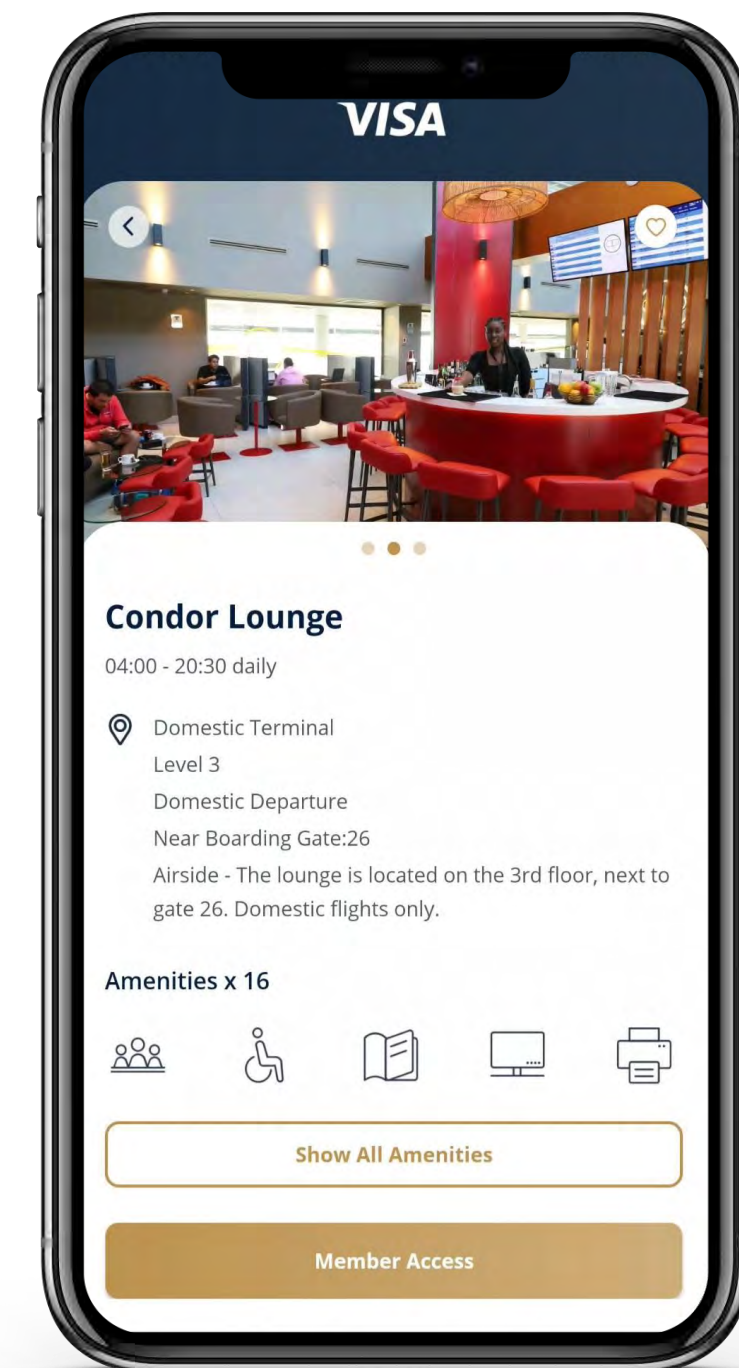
VISA

Condor Lounge

04:00 - 20:30 daily

Domestic Terminal
Level 3
Domestic Departure
Near Boarding Gate:26
Airside - The lounge is located on the 3rd floor, next to gate 26. Domestic flights only.

Amenities x 16

Show All Amenities

Member Access